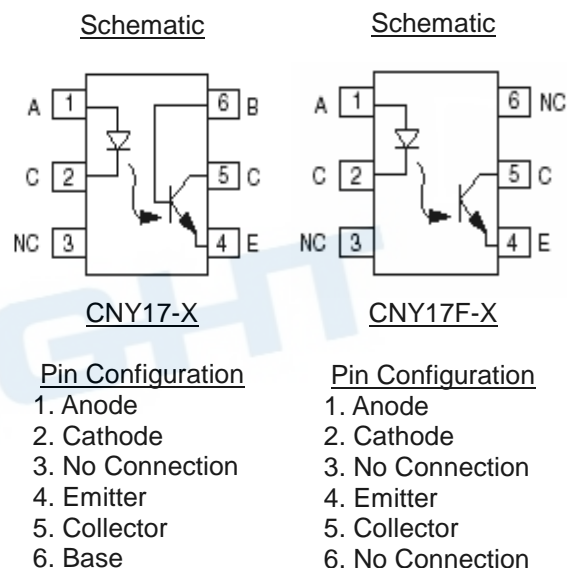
Schematic

A 1
C 2
NC 3
6 B
5 C
4 E

CNY17-X

Pin Configuration
1. Anode
2. Cathode
3. No Connection
4. Emitter
5. Collector
6. Base

Schematic

A 1
C 2
NC 3
6 NC
5 C
4 E

CNY17F-X

Pin Configuration
1. Anode
2. Cathode
3. No Connection
4. Emitter
5. Collector
6. No Connection